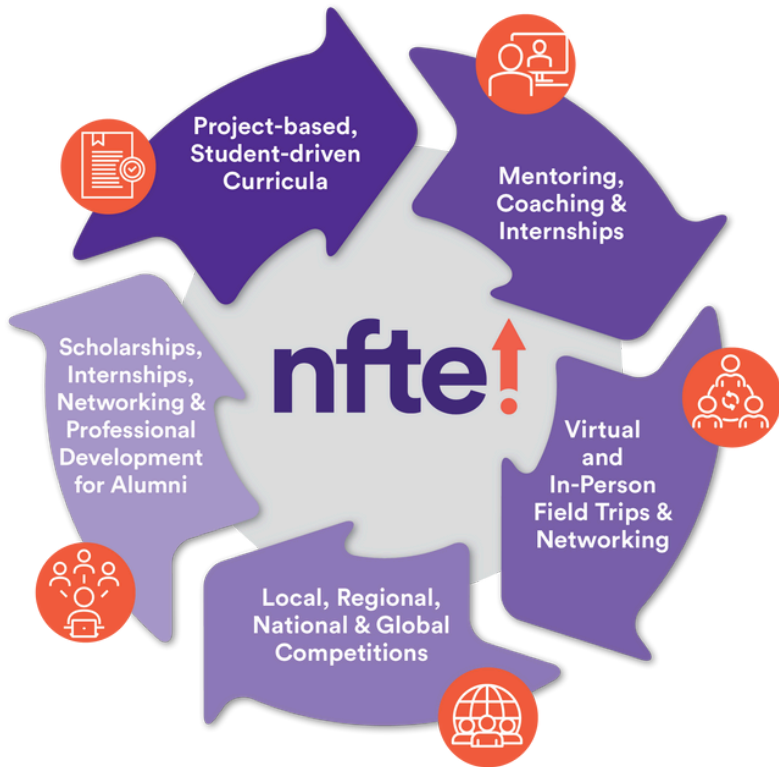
Project-based, Student-driven Curricula

Mentoring, Coaching & Internships

Virtual and In-Person Field Trips & Networking

Local, Regional, National & Global Competitions

Scholarships, Internships, Networking & Professional Development for Alumni

nfte!